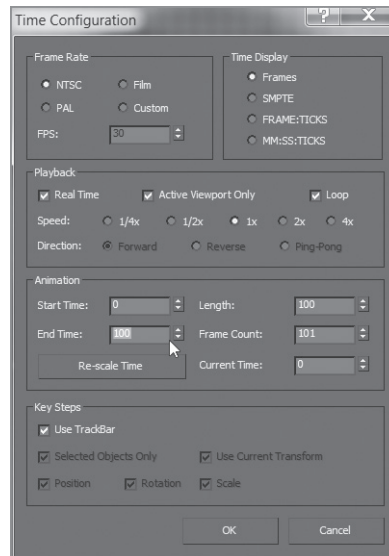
Time Configuration

Frame Rate
NTSC
Film
PAL
Custom
FPS: 30

Time Display
Frames
SMPTE
FRAME:TICKS
MM:SS:TICKS

Playback
Real Time
Active Viewport Only
Loop
Speed: 1/4x 1/2x 1x 2x 4x
Direction: Forward Reverse Ping-Pong

Animation
Start Time: 0
Length: 100
End Time: 100
Frame Count: 101
Re-scale Time
Current Time: 0

Key Steps
Use TrackBar
Selected Objects Only
Use Current Transform
Position
Rotation
Scale

OK
Cancel